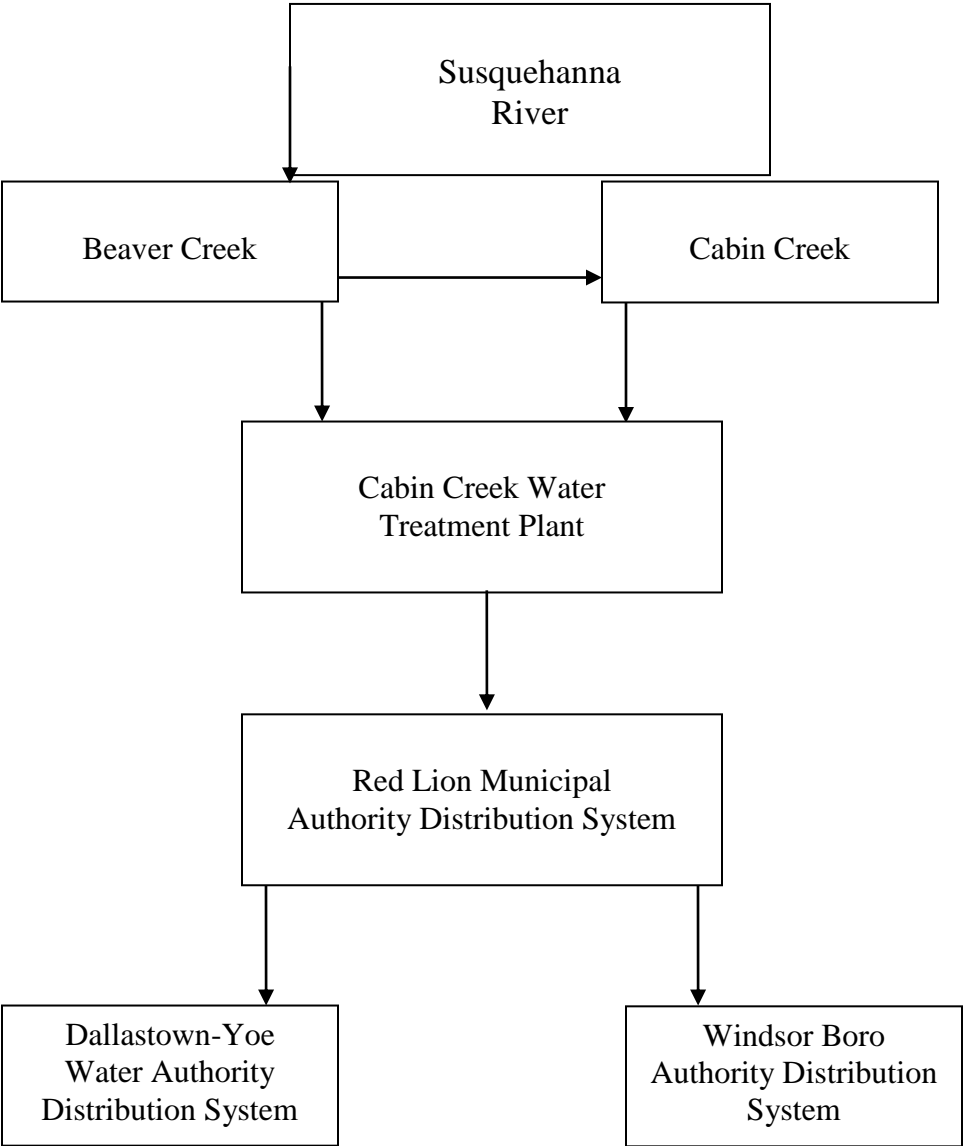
Susquehanna River

Beaver Creek

Cabin Creek

Cabin Creek Water Treatment Plant

Red Lion Municipal Authority Distribution System

Dallastown-Yoe Water Authority Distribution System

Windsor Boro Authority Distribution System